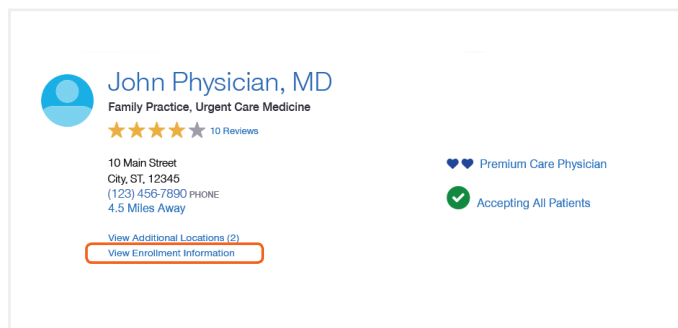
John Physician, MD

Family Practice, Urgent Care Medicine

10 Reviews

10 Main Street
City, ST, 12345
(123) 456-7890 PHONE
4.5 Miles Away

View Additional Locations (2)
View Enrollment Information

Premium Care Physician

Accepting All Patients